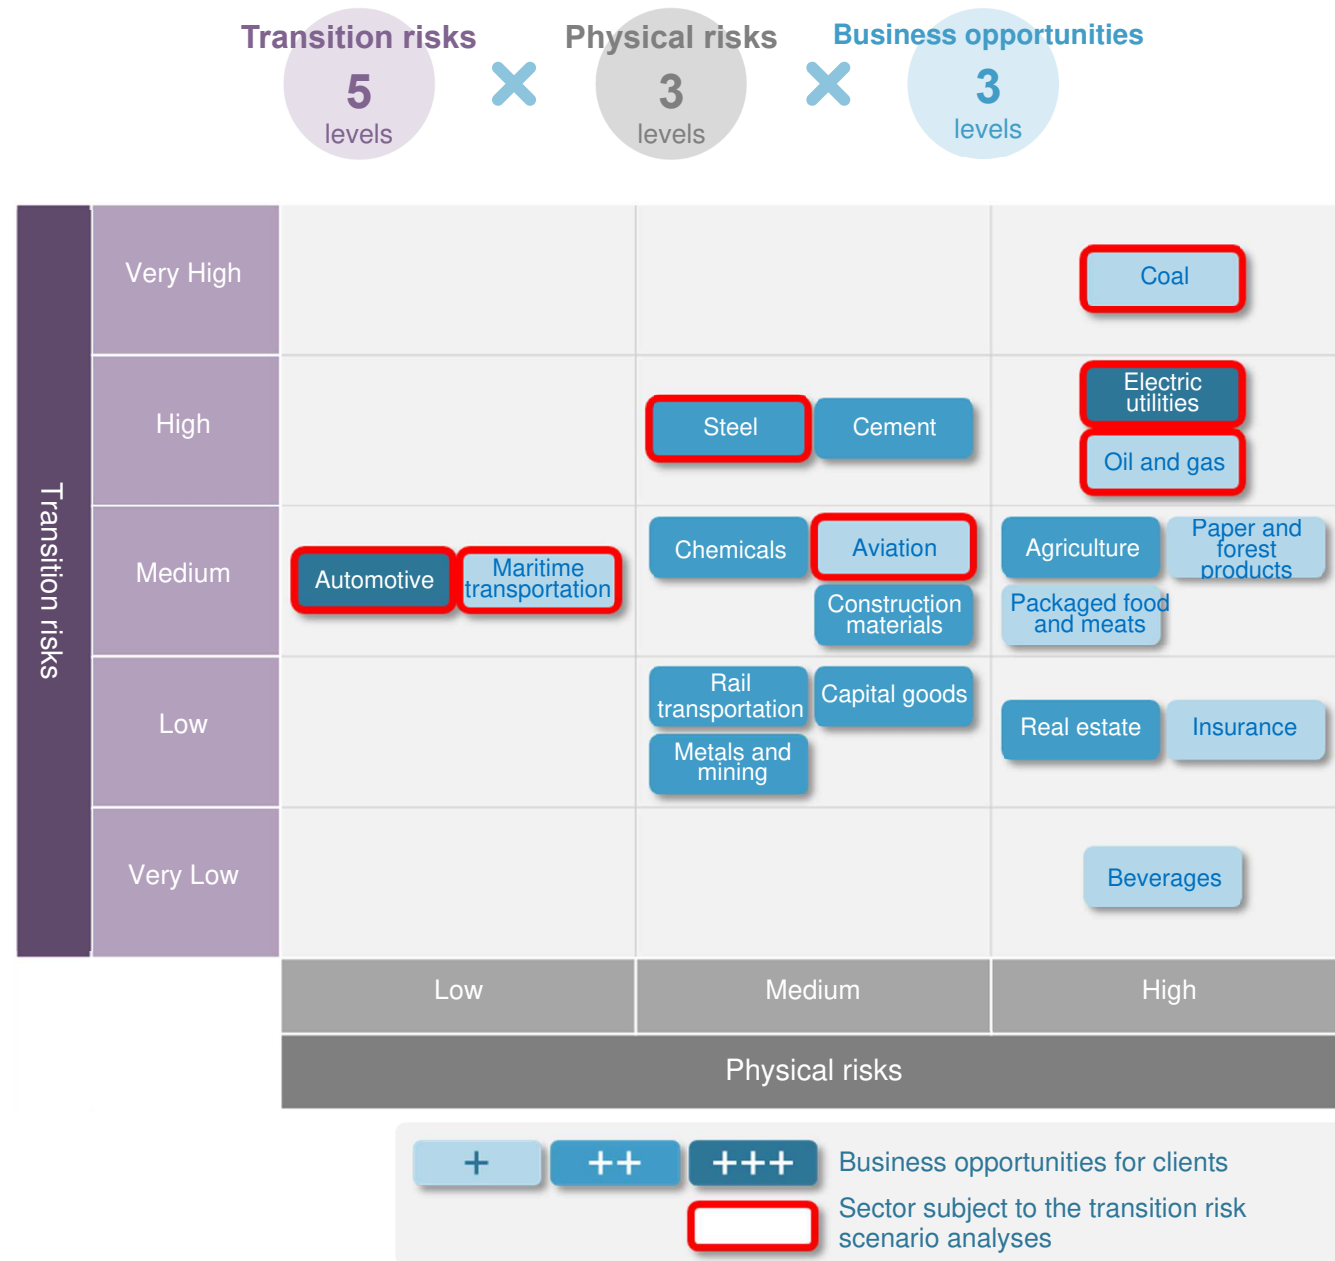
Transition risks
5
levels

Physical risks
3
levels

Business opportunities
3
levels

Transition risks

| | Low | Medium | High |
|---|---|---|---|
| Very High | | | Coal |
| High | | Steel, Cement | Electric utilities, Oil and gas |
| Medium | Automotive, Maritime transportation | Chemicals, Aviation, Construction materials | Agriculture, Paper and forest products, Packaged food and meats |
| Low | | Rail transportation, Capital goods, Metals and mining | Real estate, Insurance |
| Very Low | | | Beverages |

Physical risks

+ ++ +++ Business opportunities for clients
Sector subject to the transition risk scenario analyses